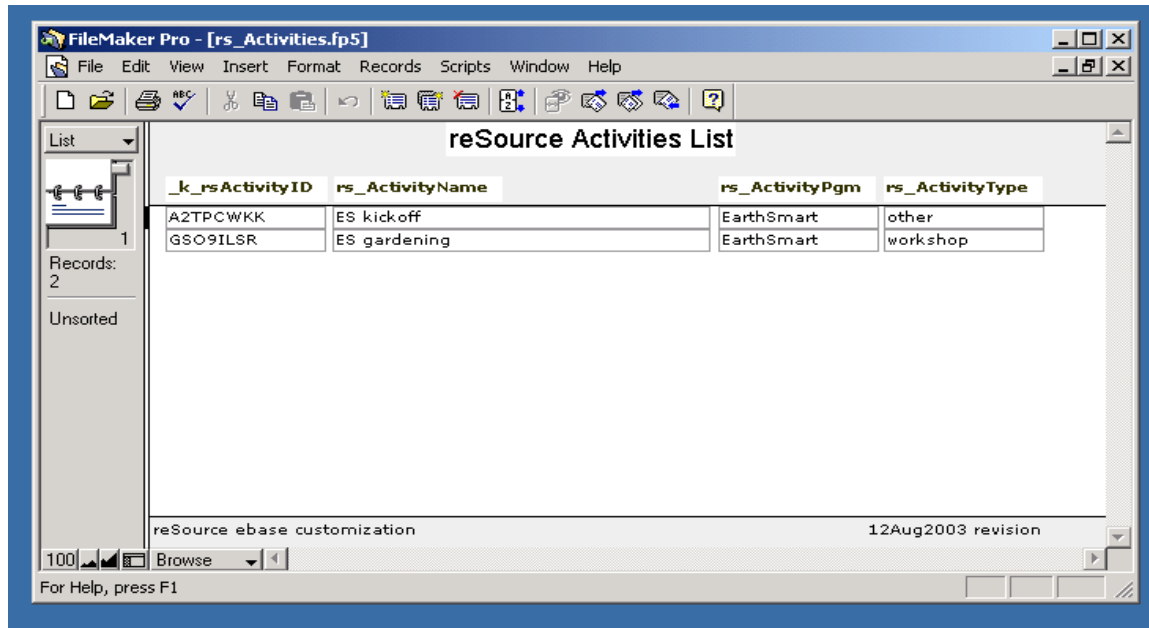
FileMaker Pro - [rs_Activities.fp5]

File Edit View Insert Format Records Scripts Window Help

List

1

Records: 2

Unsorted

reSource Activities List

| _k_rsActivityID | rs_ActivityName | rs_ActivityPgm | rs_ActivityType |
|---|---|---|---|
| A2TPCWKK | ES kickoff | EarthSmart | other |
| GSO9ILSR | ES gardening | EarthSmart | workshop |

reSource ebase customization

12Aug2003 revision

100 Browse

For Help, press F1